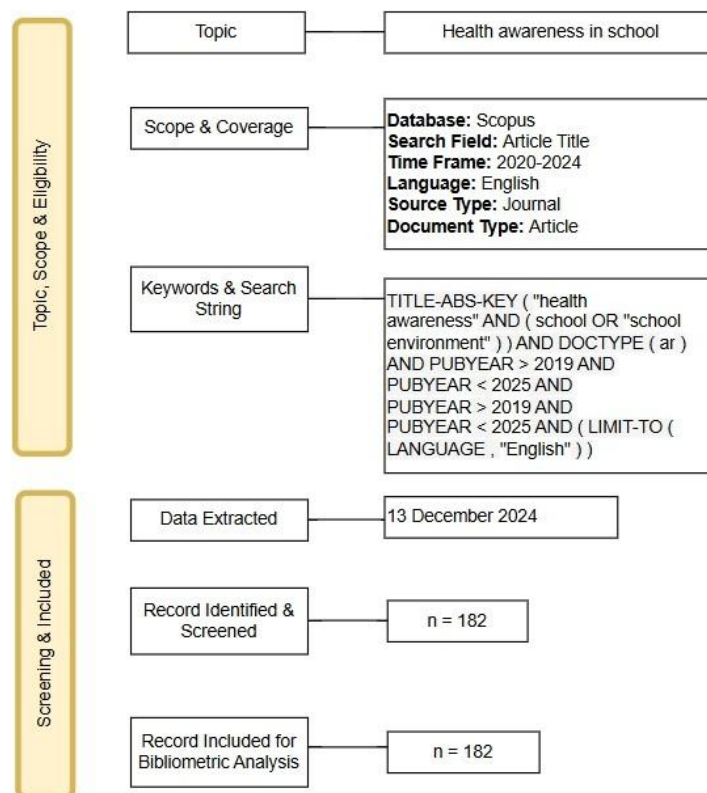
Topic, Scope & Eligibility

Topic

Health awareness in school

Scope & Coverage

**Database:** Scopus
**Search Field:** Article Title
**Time Frame:** 2020-2024
**Language:** English
**Source Type:** Journal
**Document Type:** Article

Keywords & Search String

TITLE-ABS-KEY ( "health awareness" AND ( school OR "school environment" ) ) AND DOCTYPE ( ar ) AND PUBYEAR > 2019 AND PUBYEAR < 2025 AND PUBYEAR > 2019 AND PUBYEAR < 2025 AND ( LIMIT-TO ( LANGUAGE , "English" ) )

Screening & Included

Data Extracted

13 December 2024

Record Identified & Screened

n = 182

Record Included for Bibliometric Analysis

n = 182